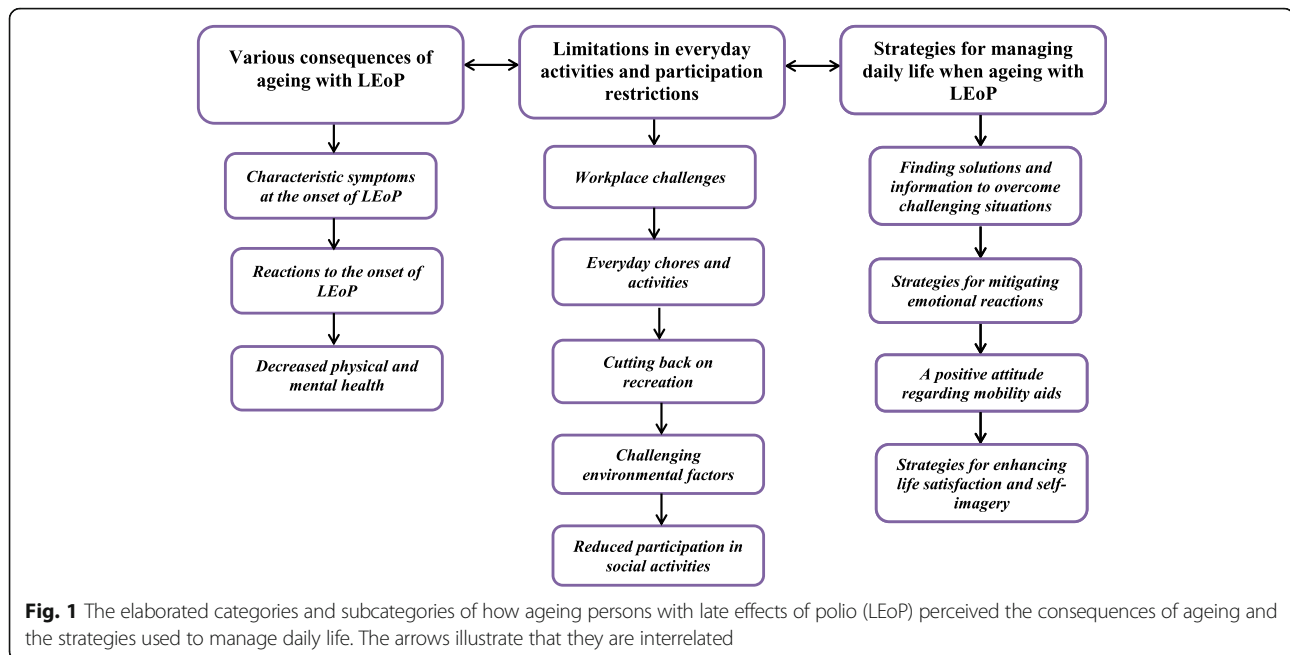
Various consequences of ageing with LEoP

Characteristic symptoms at the onset of LEoP

Reactions to the onset of LEoP

Decreased physical and mental health

Limitations in everyday activities and participation restrictions

Workplace challenges

Everyday chores and activities

Cutting back on recreation

Challenging environmental factors

Reduced participation in social activities

Strategies for managing daily life when ageing with LEoP

Finding solutions and information to overcome challenging situations

Strategies for mitigating emotional reactions

A positive attitude regarding mobility aids

Strategies for enhancing life satisfaction and self-imagery

Fig. 1 The elaborated categories and subcategories of how ageing persons with late effects of polio (LEoP) perceived the consequences of ageing and the strategies used to manage daily life. The arrows illustrate that they are interrelated